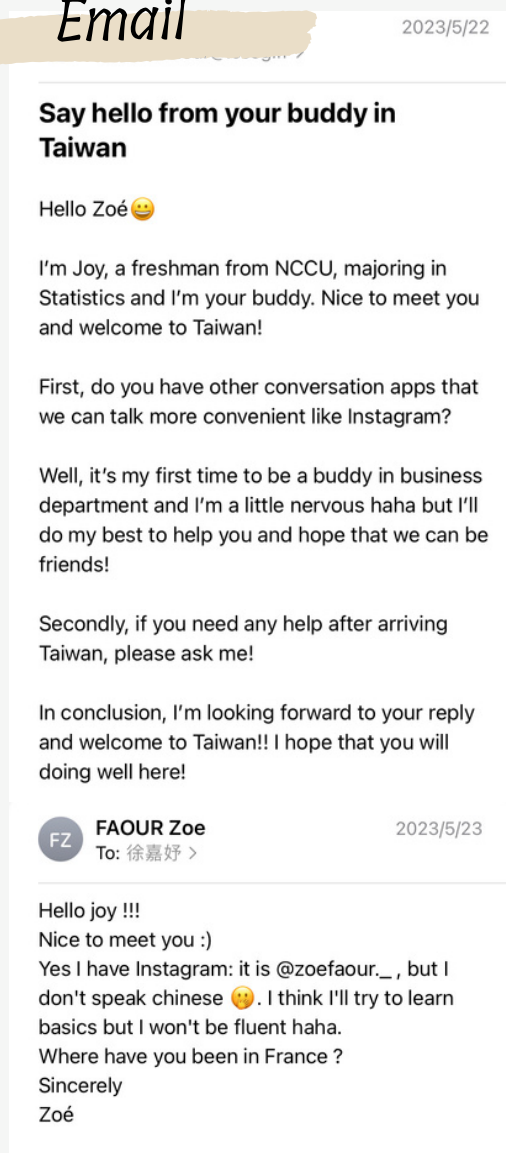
Email

2023/5/22

Say hello from your buddy in Taiwan

Hello Zoé😀

I'm Joy, a freshman from NCCU, majoring in Statistics and I'm your buddy. Nice to meet you and welcome to Taiwan!

First, do you have other conversation apps that we can talk more convenient like Instagram?

Well, it's my first time to be a buddy in business department and I'm a little nervous haha but I'll do my best to help you and hope that we can be friends!

Secondly, if you need any help after arriving Taiwan, please ask me!

In conclusion, I'm looking forward to your reply and welcome to Taiwan!! I hope that you will doing well here!

FZ
FAOUR Zoe
2023/5/23
To: 徐嘉妤 >

Hello joy !!!
Nice to meet you :)
Yes I have Instagram: it is @zoefaour._ , but I don't speak chinese 🫢. I think I'll try to learn basics but I won't be fluent haha.
Where have you been in France ?
Sincerely
Zoé